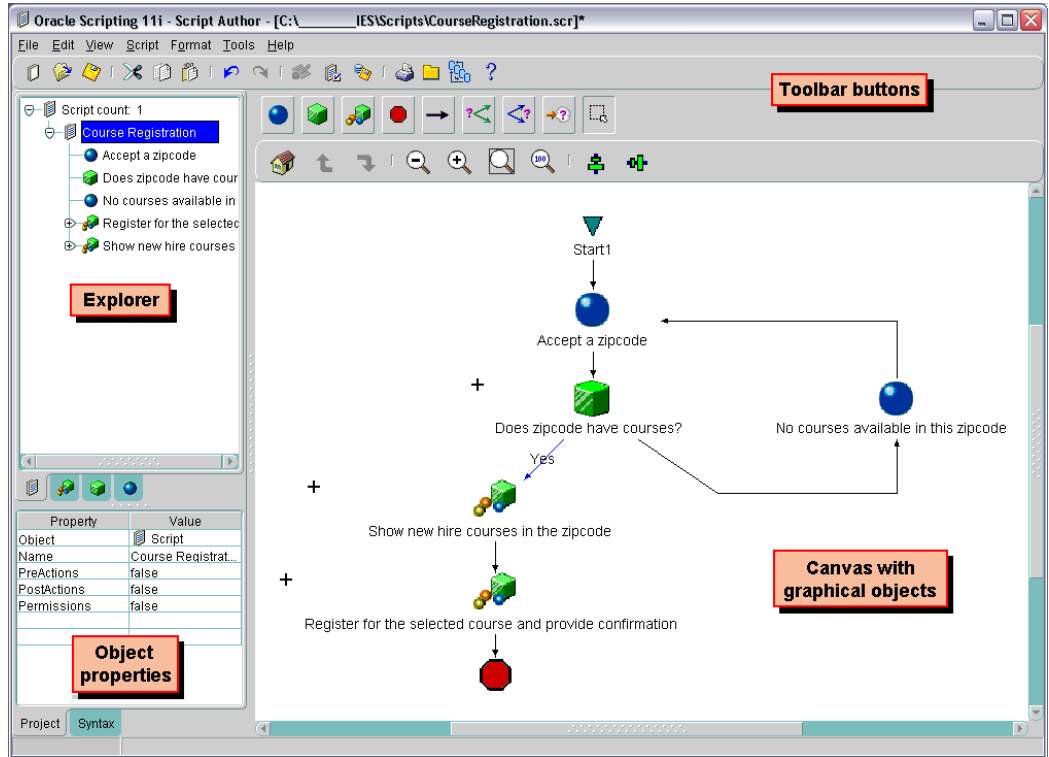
Oracle Scripting 11i - Script Author - [C:\_______IES\Scripts\CourseRegistration.scr]*

File Edit View Script Format Tools Help

Toolbar buttons

Script count: 1
Course Registration
Accept a zipcode
Does zipcode have cour
No courses available in
Register for the selectec
Show new hire courses

Explorer

| Property | Value |
|---|---|
| Object | Script |
| Name | Course Registrat... |
| PreActions | false |
| PostActions | false |
| Permissions | false |

Object properties

Project Syntax

Start1

Accept a zipcode

Does zipcode have courses?

Yes

No courses available in this zipcode

Show new hire courses in the zipcode

Canvas with graphical objects

Register for the selected course and provide confirmation